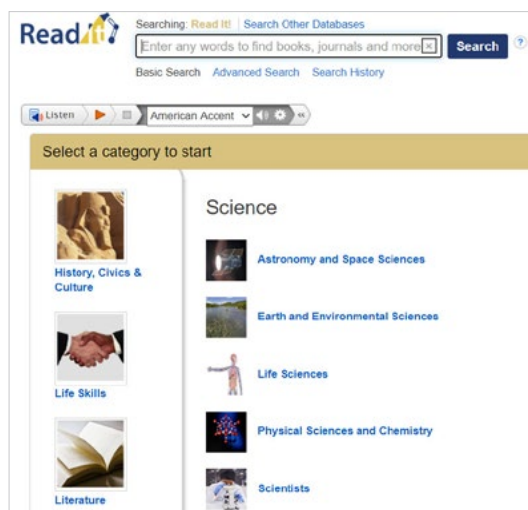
Read It!

Searching: Read It! | Search Other Databases

Enter any words to find books, journals and more ✕ Search ?

Basic Search Advanced Search Search History

Listen American Accent

Select a category to start

History, Civics & Culture

Life Skills

Literature

Science

Astronomy and Space Sciences

Earth and Environmental Sciences

Life Sciences

Physical Sciences and Chemistry

Scientists